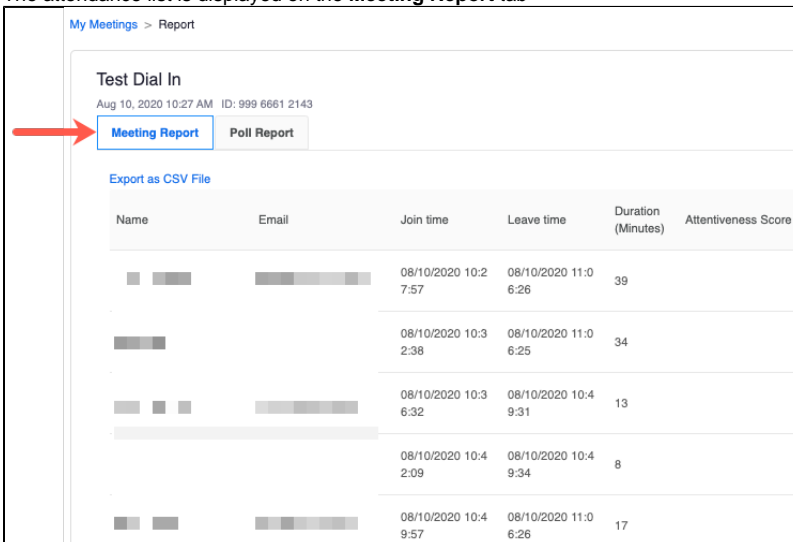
The attendance list is displayed on the Meeting Report tab

My Meetings > Report

Test Dial In

Aug 10, 2020 10:27 AM ID: 999 6661 2143

Meeting Report | Poll Report

Export as CSV File

| Name | Email | Join time | Leave time | Duration (Minutes) | Attentiveness Score |
|---|---|---|---|---|---|
| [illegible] | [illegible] | 08/10/2020 10:27:57 | 08/10/2020 11:06:26 | 39 | |
| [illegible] | | 08/10/2020 10:32:38 | 08/10/2020 11:06:25 | 34 | |
| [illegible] | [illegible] | 08/10/2020 10:36:32 | 08/10/2020 10:49:31 | 13 | |
| | | 08/10/2020 10:42:09 | 08/10/2020 10:49:34 | 8 | |
| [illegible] | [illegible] | 08/10/2020 10:49:57 | 08/10/2020 11:06:26 | 17 | |